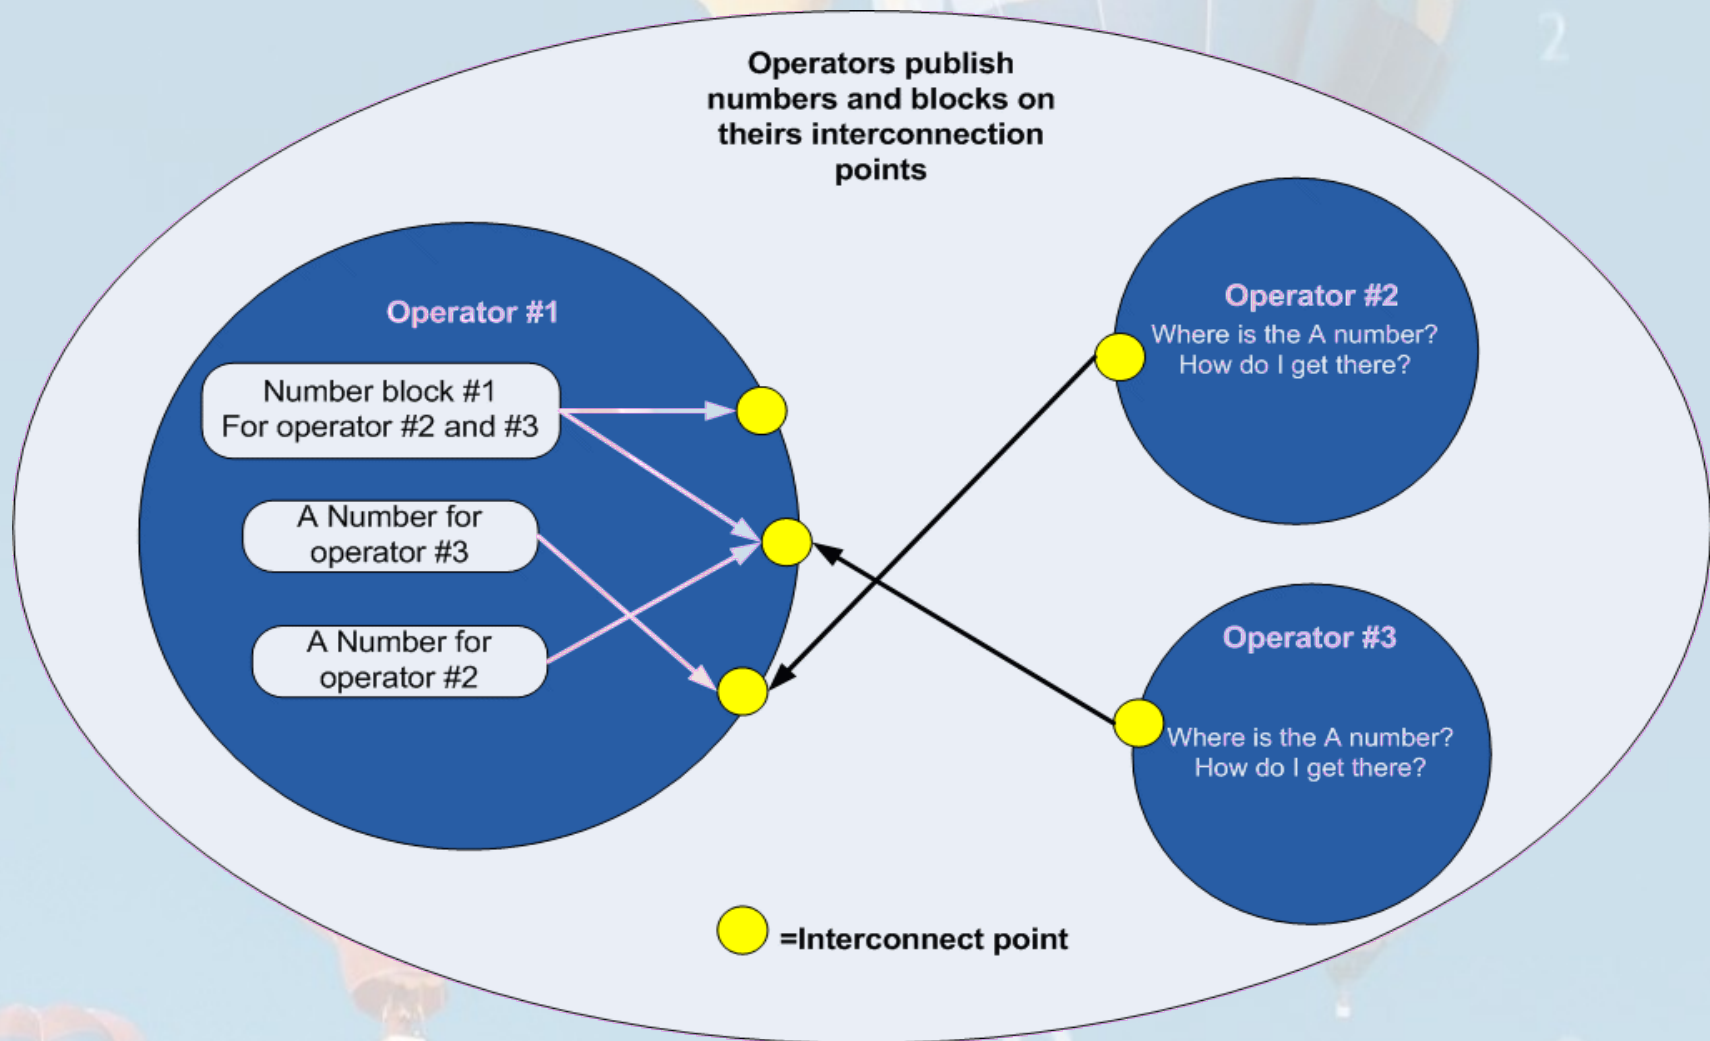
Operators publish numbers and blocks on theirs interconnection points

Operator #1

Number block #1
For operator #2 and #3

A Number for operator #3

A Number for operator #2

Operator #2
Where is the A number?
How do I get there?

Operator #3
Where is the A number?
How do I get there?

=Interconnect point

2